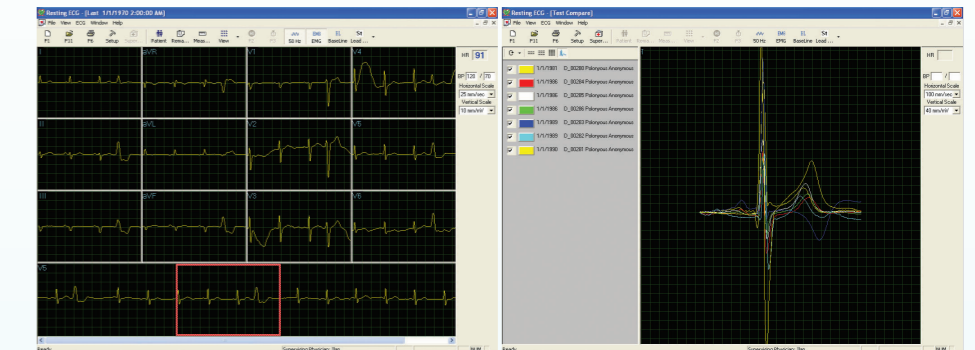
Resting ECG [Last 1/1/1970 2:00:00 AM]
File View ECG Window Help
F1 F11 F6 Setup Patient Rema... Meas... View 50 Hz EMG BaseLine Load ...
aVR V1 V4
HR 91
BP 120 / 70
Horizontal Scale
25 mm/sec
Vertical Scale
10 mm/mV
II aVL V2 V5
III aVF V3 V6
V5
Ready Supervising Physician: Jim NUM

Resting ECG [Test Compare]
File View ECG Window Help
F1 F11 F6 Setup Super... Patient Rema... Meas... View 50 Hz EMG BaseLine Load ...
1/1/1901 D_00280 Paloniyous Anonymous
1/1/1906 D_00284 Paloniyous Anonymous
1/1/1906 D_00285 Paloniyous Anonymous
1/1/1906 D_00286 Paloniyous Anonymous
1/1/1909 D_00283 Paloniyous Anonymous
1/1/1909 D_00282 Paloniyous Anonymous
1/1/1898 D_00281 Paloniyous Anonymous
HR
BP /
Horizontal Scale
100 mm/sec
Vertical Scale
40 mm/mV
Ready Supervising Physician: Jim NUM